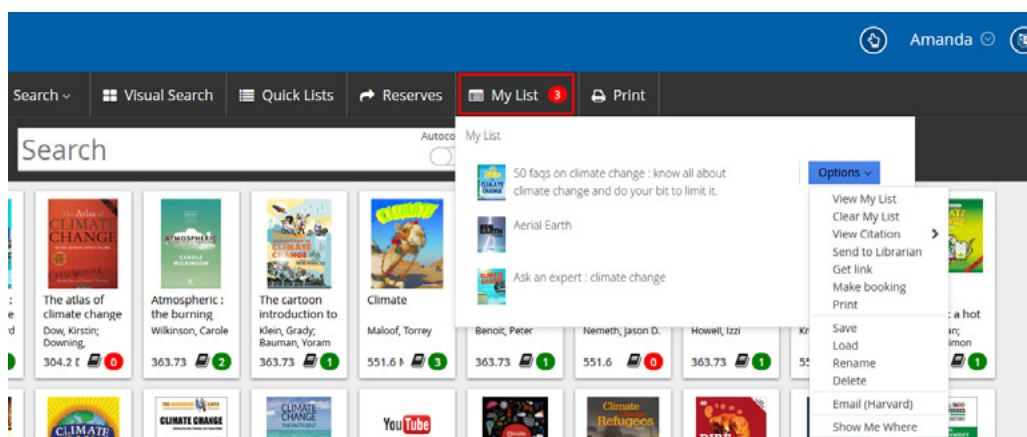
Amanda

Search | Visual Search | Quick Lists | Reserves | My List 3 | Print

Search

Autoco

My List

50 faqs on climate change : know all about climate change and do your bit to limit it.

Aerial Earth

Ask an expert : climate change

Options

View My List
Clear My List
View Citation
Send to Librarian
Get link
Make booking
Print
Save
Load
Rename
Delete
Email (Harvard)
Show Me Where

The Atlas of CLIMATE CHANGE

The atlas of climate change
Dow, Kirstin; Downing,
304.2 0

ATMOSPHERIC
Atmospheric : the burning
Wilkinson, Carole
363.73 2

CLIMATE CHANGE
The cartoon introduction to
Klein, Grady; Bauman, Yoram
363.73 1

Climate
Maloof, Torrey
551.6 3

Benoit, Peter
363.73 1

Nemeth, Jason D.
551.6 0

Howell, Izzi
363.73 1

: a hot
1

CLIMATE
CLIMATE CHANGE
CLIMATE CHANGE
YouTube
Climate Refugees